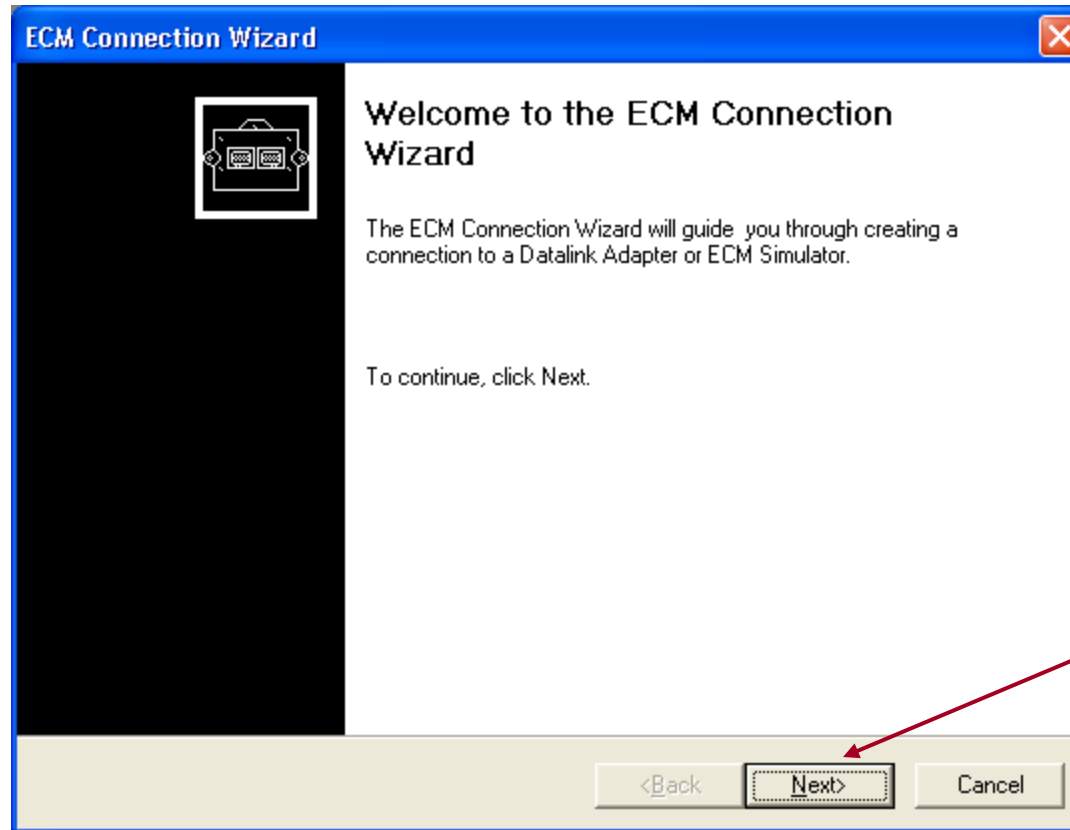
ECM Connection Wizard

Welcome to the ECM Connection Wizard

The ECM Connection Wizard will guide you through creating a connection to a Datalink Adapter or ECM Simulator.

To continue, click Next.

<Back

Next>

Cancel